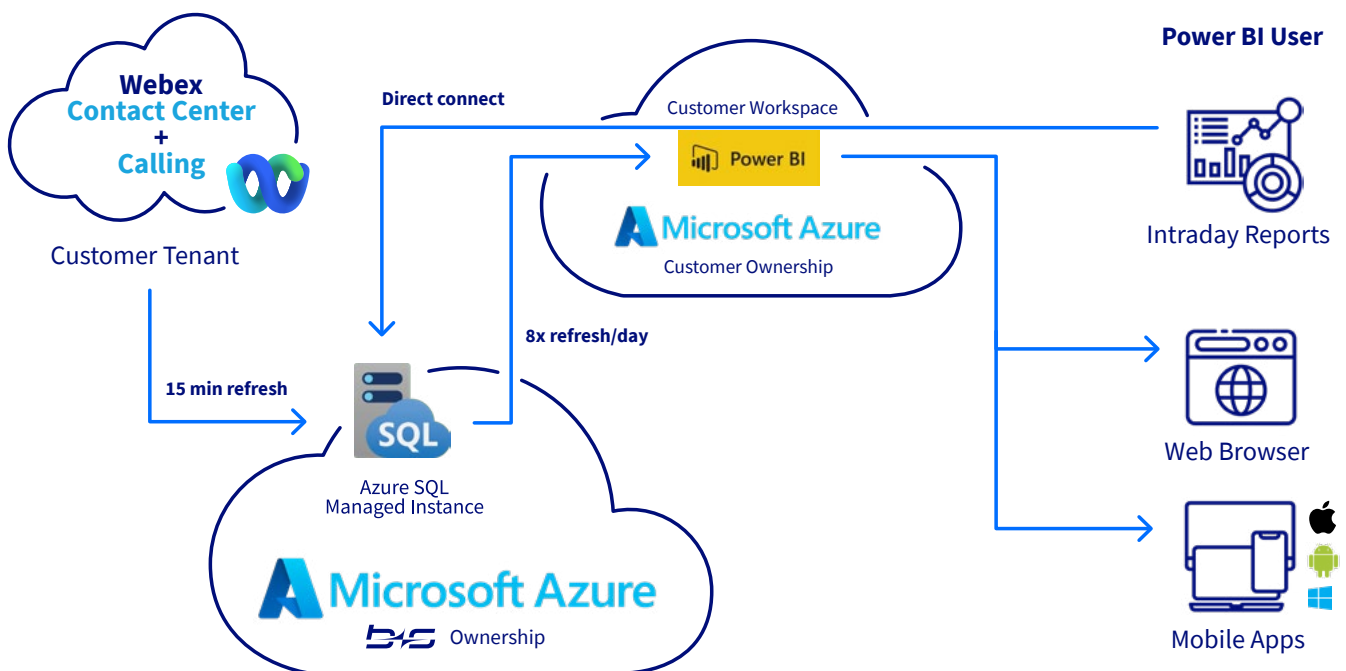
Webex
Contact Center
+
Calling

Customer Tenant

Direct connect

Customer Workspace

Power BI

Microsoft Azure
Customer Ownership

Power BI User

Intraday Reports

8x refresh/day

15 min refresh

SQL

Azure SQL
Managed Instance

Microsoft Azure
BCS Ownership

Web Browser

Mobile Apps